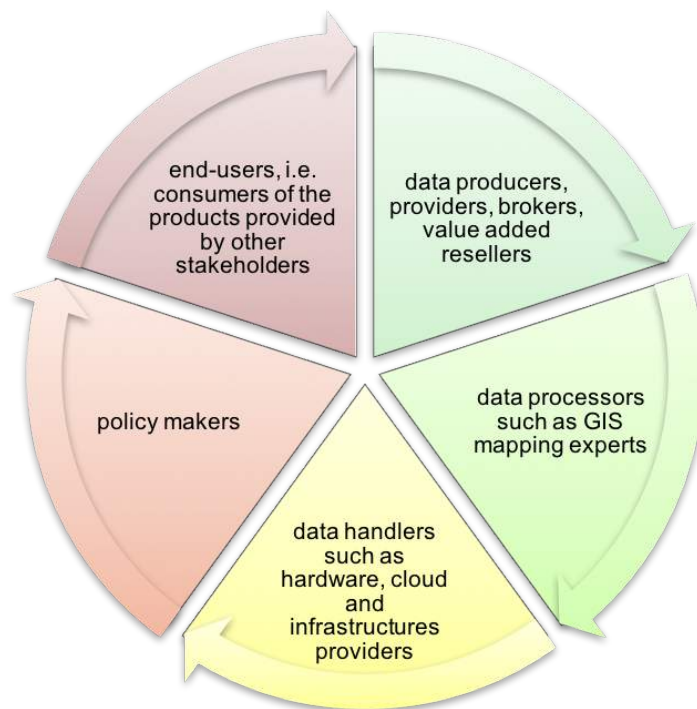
end-users, i.e. consumers of the products provided by other stakeholders

data producers, providers, brokers, value added resellers

data processors such as GIS mapping experts

data handlers such as hardware, cloud and infrastructures providers

policy makers